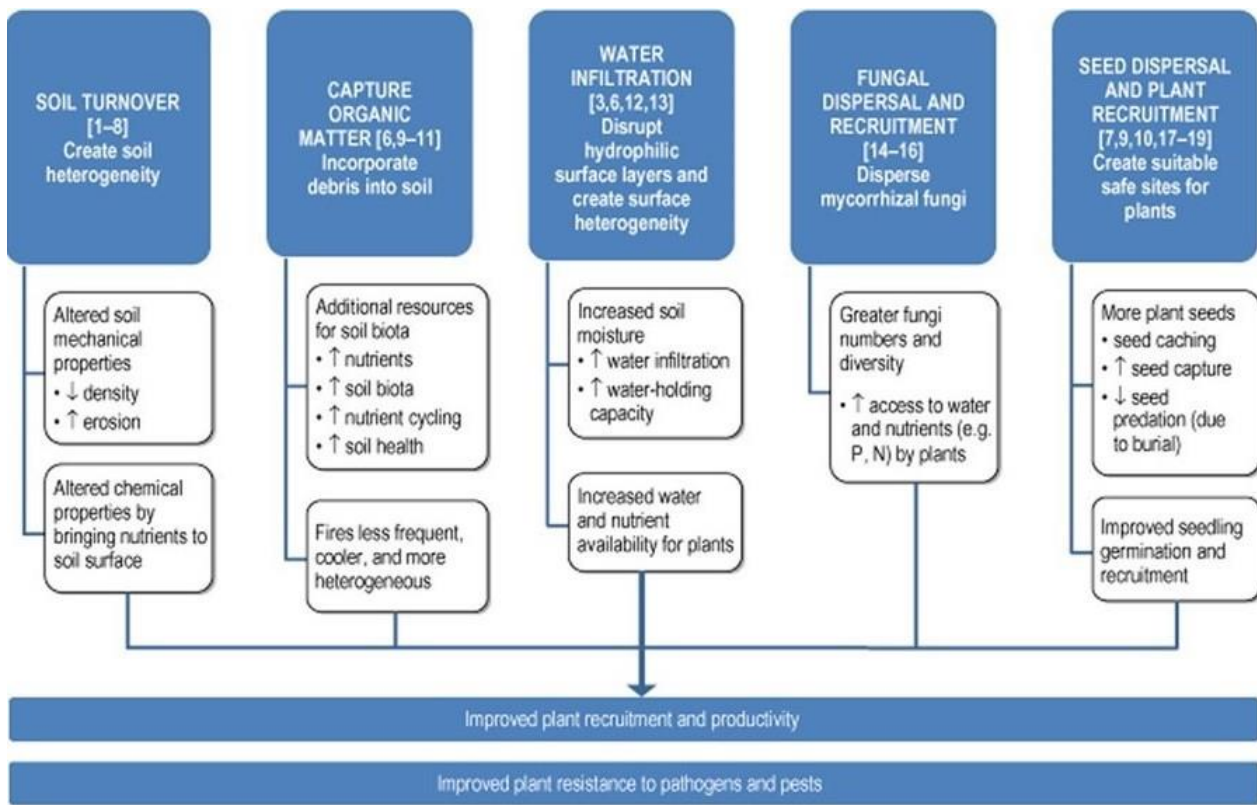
SOIL TURNOVER [1–8] Create soil heterogeneity

Altered soil mechanical properties
• ↓ density
• ↑ erosion

Altered chemical properties by bringing nutrients to soil surface

CAPTURE ORGANIC MATTER [6,9–11] Incorporate debris into soil

Additional resources for soil biota
• ↑ nutrients
• ↑ soil biota
• ↑ nutrient cycling
• ↑ soil health

Fires less frequent, cooler, and more heterogeneous

WATER INFILTRATION [3,6,12,13] Disrupt hydrophilic surface layers and create surface heterogeneity

Increased soil moisture
• ↑ water infiltration
• ↑ water-holding capacity

Increased water and nutrient availability for plants

FUNGAL DISPERSAL AND RECRUITMENT [14–16] Disperse mycorrhizal fungi

Greater fungi numbers and diversity
• ↑ access to water and nutrients (e.g. P, N) by plants

SEED DISPERSAL AND PLANT RECRUITMENT [7,9,10,17–19] Create suitable safe sites for plants

More plant seeds
• seed caching
• ↑ seed capture
• ↓ seed predation (due to burial)

Improved seedling germination and recruitment

Improved plant recruitment and productivity

Improved plant resistance to pathogens and pests